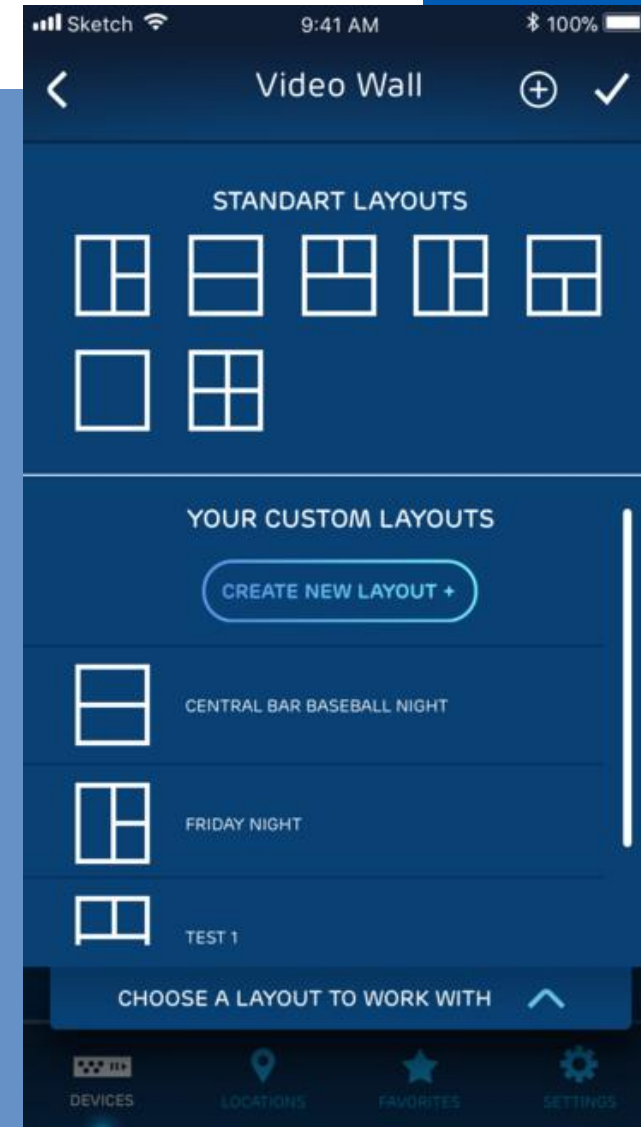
Sketch 9:41 AM 100%

Video Wall

STANDART LAYOUTS

YOUR CUSTOM LAYOUTS

CREATE NEW LAYOUT +

CENTRAL BAR BASEBALL NIGHT

FRIDAY NIGHT

TEST 1

CHOOSE A LAYOUT TO WORK WITH

DEVICES LOCATIONS FAVORITES SETTINGS